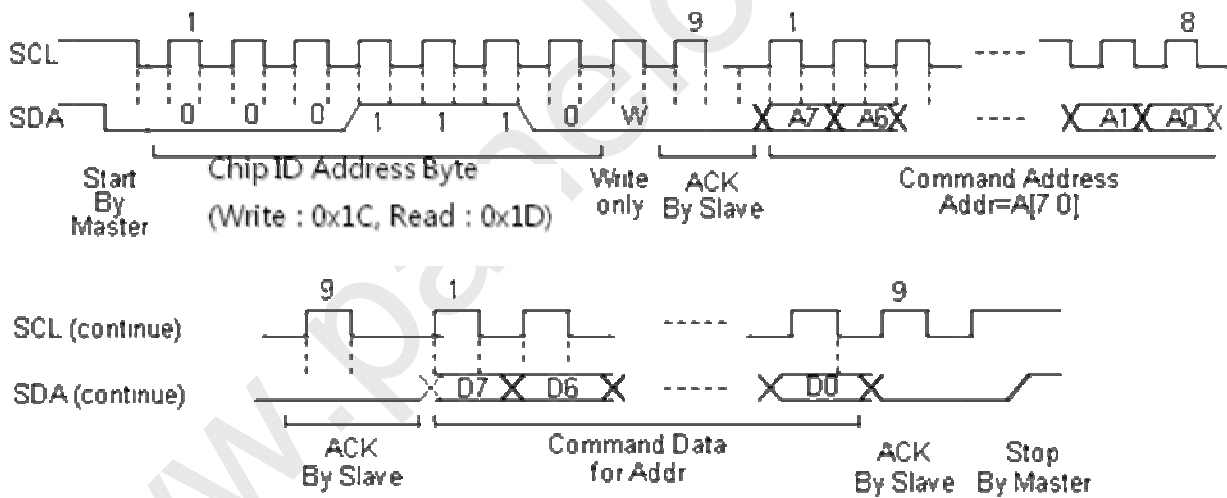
1 9 1 8

SCL

SDA 0 0 0 1 1 1 0 W A7 A6 ---- A1 A0

Start By Master

Chip ID Address Byte

(Write : 0x1C, Read : 0x1D)

Write only

ACK By Slave

Command Address Addr=A[7 0]

9 1 9

SCL (continue)

SDA (continue) D7 D6 ----- D0

ACK By Slave

Command Data for Addr

ACK By Slave

Stop By Master

www.panelo